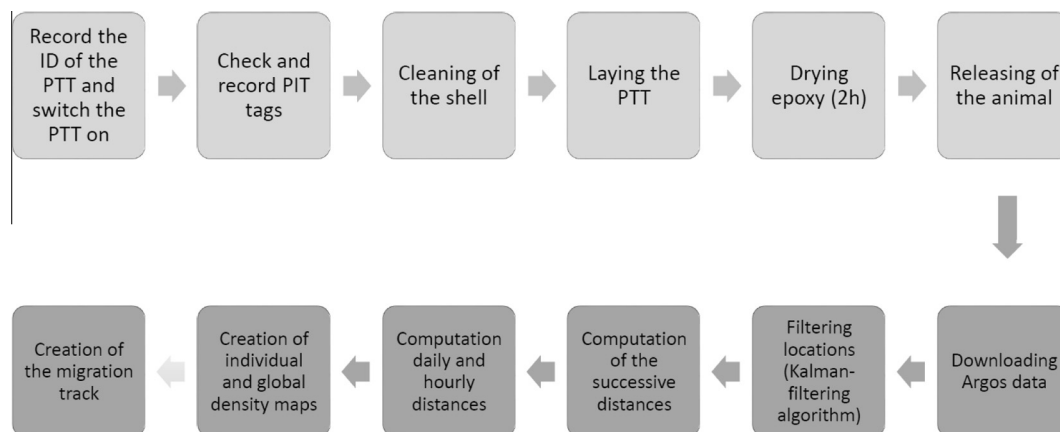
Record the ID of the PTT and switch the PTT on

Check and record PIT tags

Cleaning of the shell

Laying the PTT

Drying epoxy (2h)

Releasing of the animal

Downloading Argos data

Filtering locations (Kalman-filtering algorithm)

Computation of the successive distances

Computation daily and hourly distances

Creation of individual and global density maps

Creation of the migration track